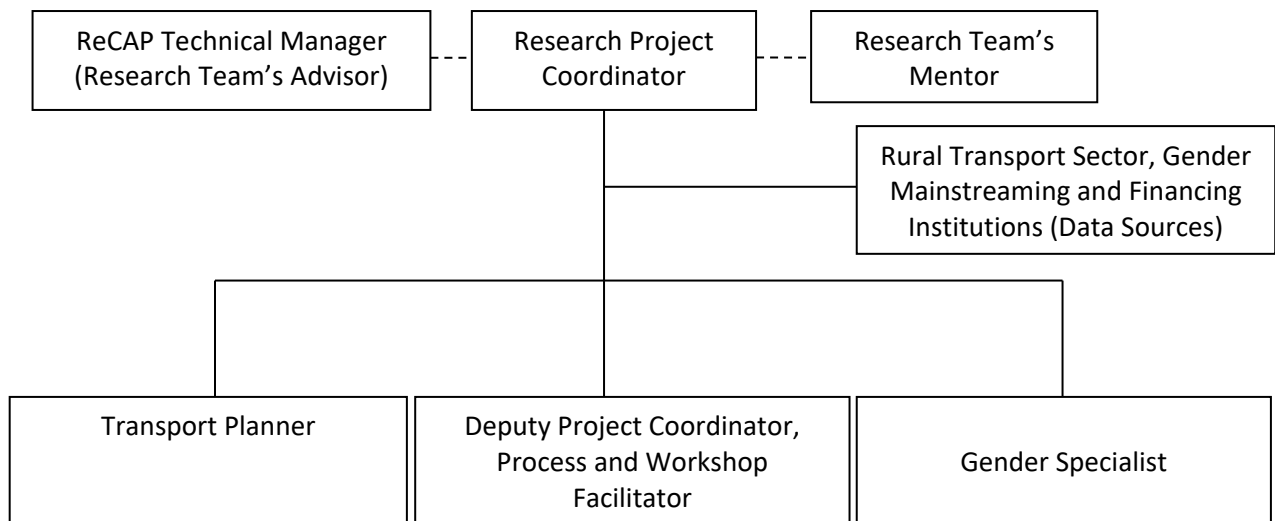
ReCAP Technical Manager (Research Team's Advisor)

Research Project Coordinator

Research Team's Mentor

Rural Transport Sector, Gender Mainstreaming and Financing Institutions (Data Sources)

Transport Planner

Deputy Project Coordinator, Process and Workshop Facilitator

Gender Specialist